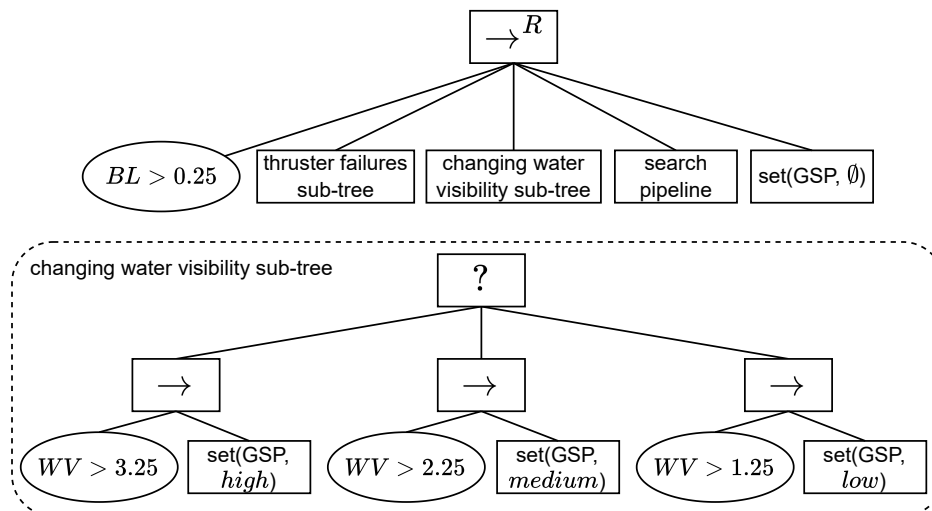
$\rightarrow^R$

$BL > 0.25$

thruster failures sub-tree

changing water visibility sub-tree

search pipeline

set(GSP, $\emptyset$)

changing water visibility sub-tree

?

$\rightarrow$

$\rightarrow$

$\rightarrow$

$WV > 3.25$

set(GSP, $high$)

$WV > 2.25$

set(GSP, $medium$)

$WV > 1.25$

set(GSP, $low$)